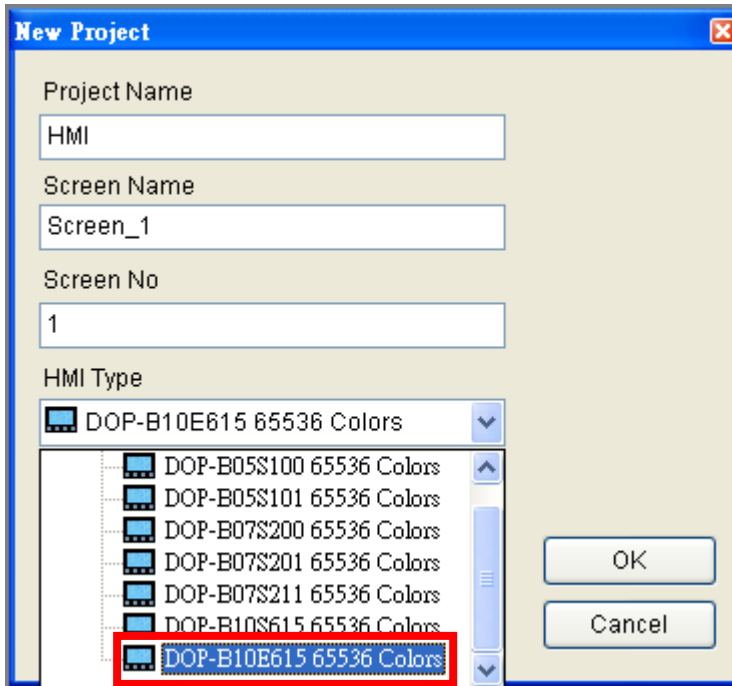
New Project

Project Name

HMI

Screen Name

Screen_1

Screen No

1

HMI Type

DOP-B10E615 65536 Colors

DOP-B05S100 65536 Colors
DOP-B05S101 65536 Colors
DOP-B07S200 65536 Colors
DOP-B07S201 65536 Colors
DOP-B07S211 65536 Colors
DOP-B10S615 65536 Colors
DOP-B10E615 65536 Colors

OK

Cancel